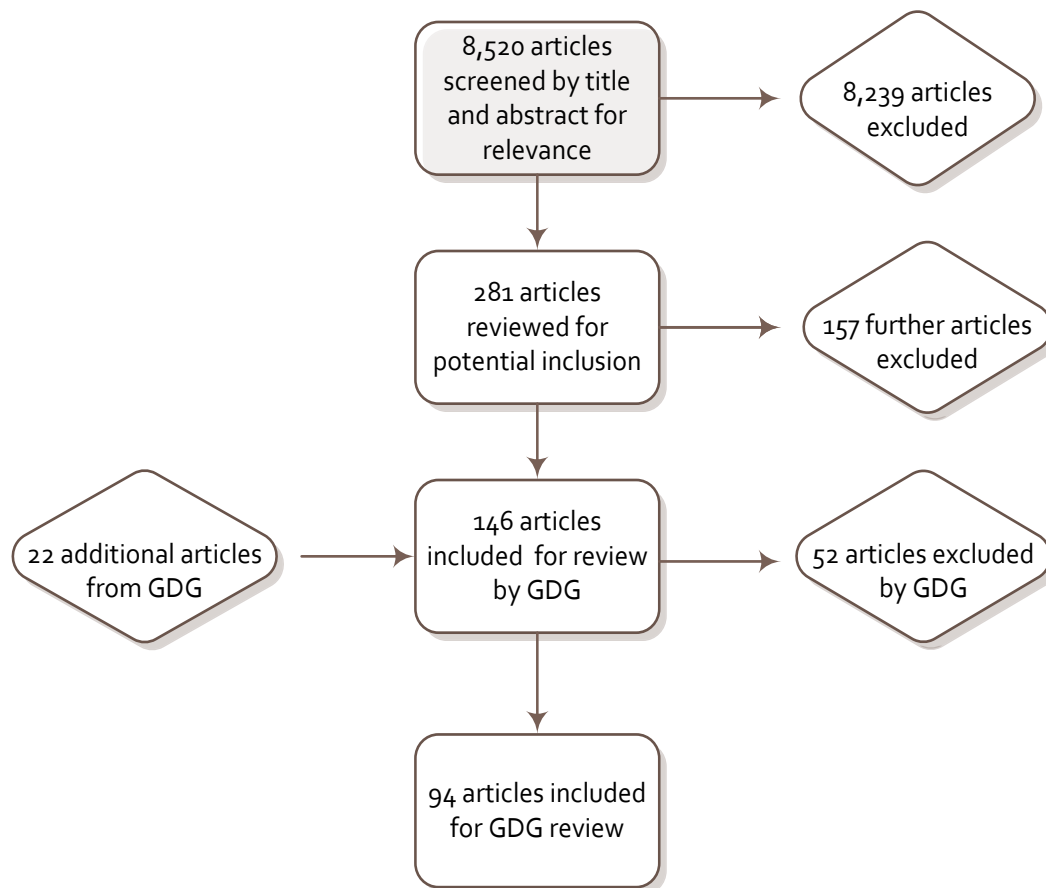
8,520 articles screened by title and abstract for relevance

8,239 articles excluded

281 articles reviewed for potential inclusion

157 further articles excluded

22 additional articles from GDG

146 articles included for review by GDG

52 articles excluded by GDG

94 articles included for GDG review